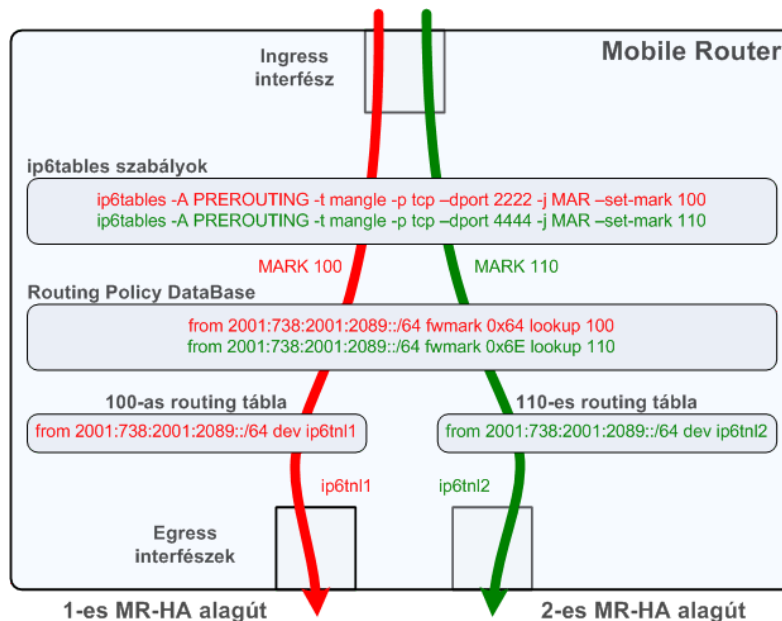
Mobile Router

Ingress interfész

ip6tables szabályok

ip6tables -A PREROUTING -t mangle -p tcp –dport 2222 -j MAR –set-mark 100
ip6tables -A PREROUTING -t mangle -p tcp –dport 4444 -j MAR –set-mark 110

MARK 100

MARK 110

Routing Policy DataBase

from 2001:738:2001:2089::/64 fwmark 0x64 lookup 100
from 2001:738:2001:2089::/64 fwmark 0x6E lookup 110

100-as routing tábla

from 2001:738:2001:2089::/64 dev ip6tnl1

110-es routing tábla

from 2001:738:2001:2089::/64 dev ip6tnl2

ip6tnl1

ip6tnl2

Egress interfészek

1-es MR-HA alagút

2-es MR-HA alagút